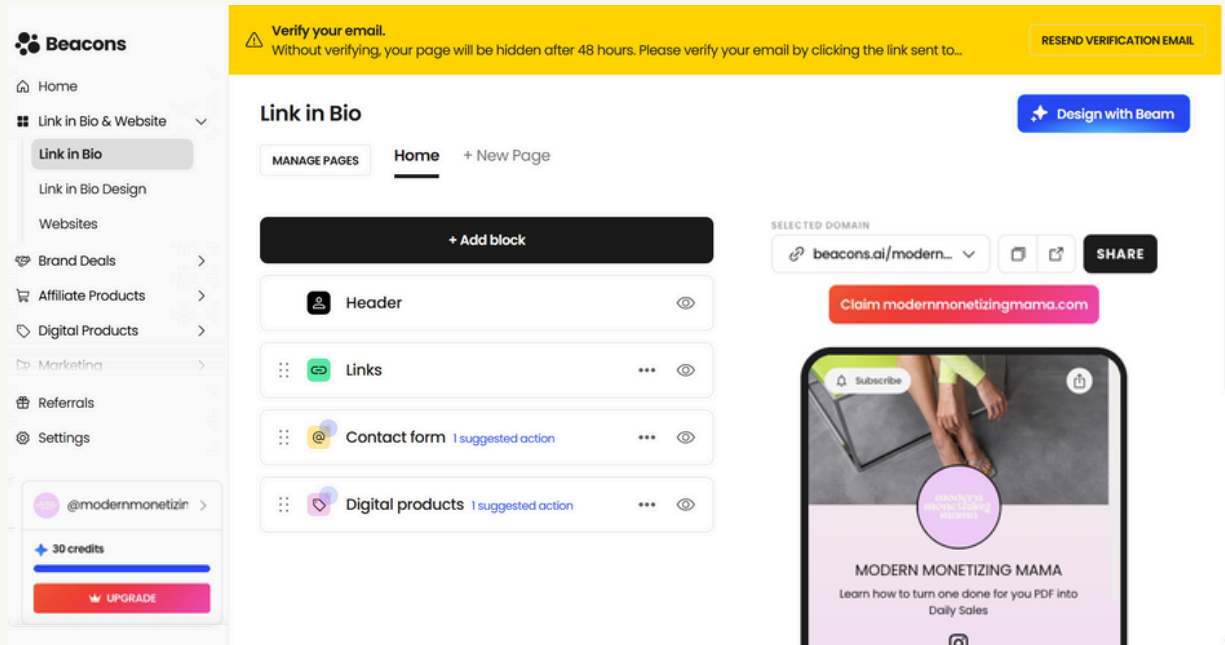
Beacons

Home
Link in Bio & Website
Link in Bio
Link in Bio Design
Websites
Brand Deals
Affiliate Products
Digital Products
Marketing
Referrals
Settings

@modernmonetizin
30 credits
UPGRADE

Verify your email.
Without verifying, your page will be hidden after 48 hours. Please verify your email by clicking the link sent to...
RESEND VERIFICATION EMAIL

Link in Bio
Design with Beam
MANAGE PAGES
Home
+ New Page

+ Add block
Header
Links
Contact form 1 suggested action
Digital products 1 suggested action

SELECTED DOMAIN
beacons.ai/modern...
SHARE
Claim modernmonetizingmama.com

Subscribe
modern monetizing mama
MODERN MONETIZING MAMA
Learn how to turn one done for you PDF into Daily Sales